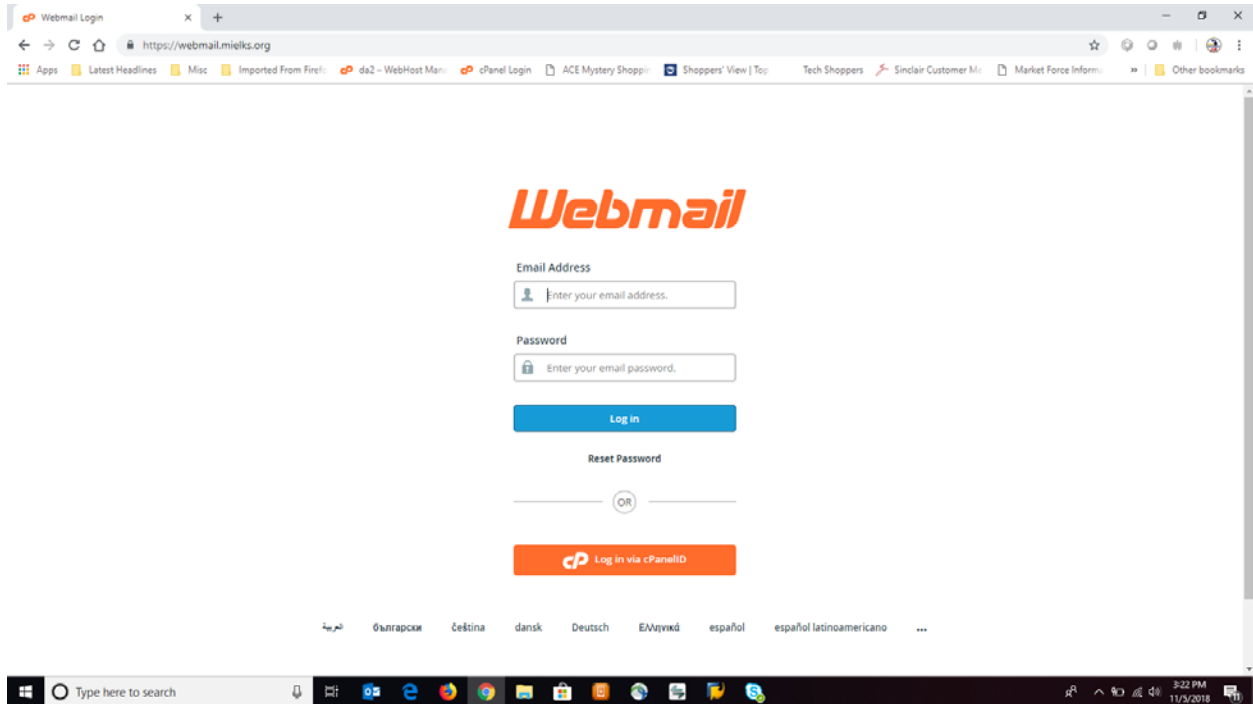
Webmail Login
https://webmail.mielks.org
Apps Latest Headlines Misc Imported From Firefo da2 – WebHost Man cPanel Login ACE Mystery Shoppin Shoppers' View | Top Tech Shoppers Sinclair Customer Mo Market Force Inform » Other bookmarks

Webmail

Email Address
Enter your email address.

Password
Enter your email password.

Log in

Reset Password

OR

Log in via cPanelID

العربية български čeština dansk Deutsch Ελληνικά español español latinoamericano ...

Type here to search
3:22 PM
11/5/2018